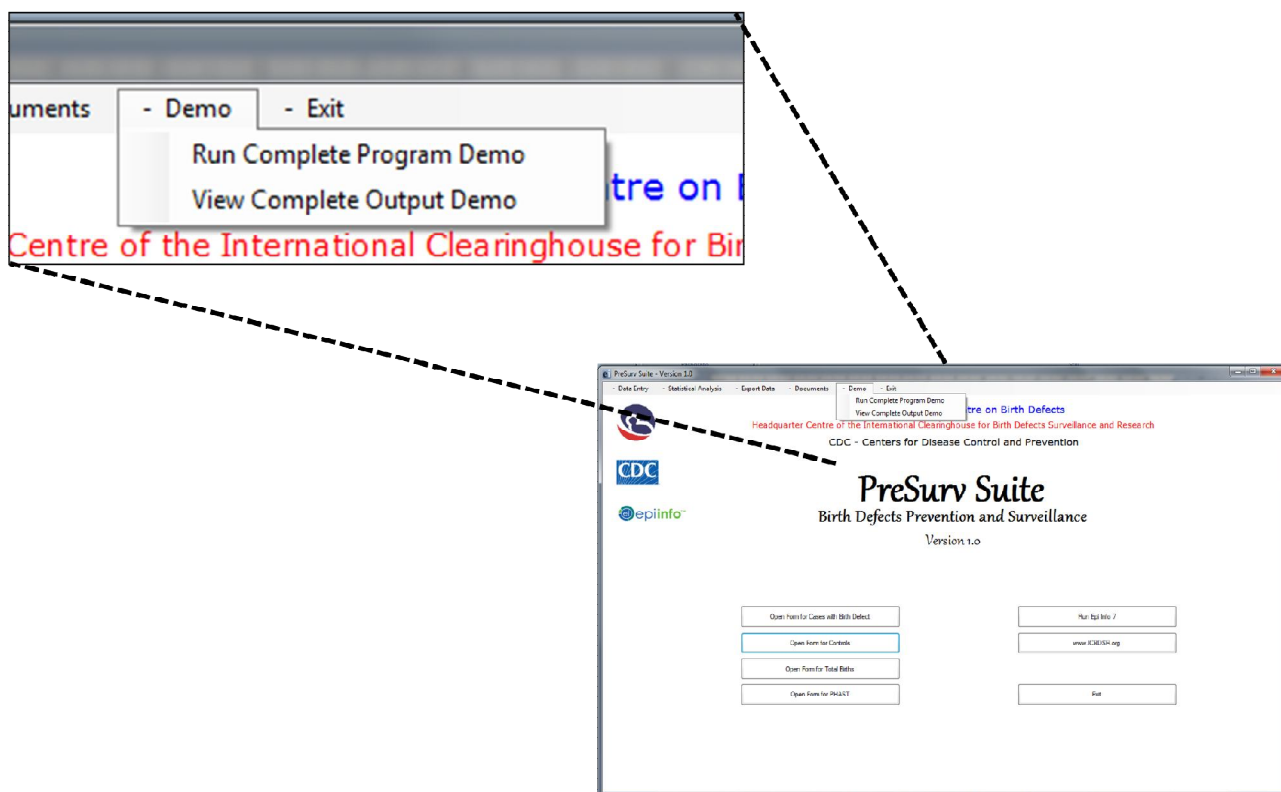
uments - Demo - Exit

Run Complete Program Demo

View Complete Output Demo

tre on B

Centre of the International Clearinghouse for Bir

PreSurv Suite - Version 1.0

- Data Entry - Statistical Analysis - Export Data - Documents - Demo - Exit

Run Complete Program Demo

View Complete Output Demo

tre on Birth Defects

Headquarter Centre of the International Clearinghouse for Birth Defects Surveillance and Research

CDC - Centers for Disease Control and Prevention

CDC

epiinfo™

PreSurv Suite

Birth Defects Prevention and Surveillance

Version 1.0

Open Form for Cases with Birth Defect

Open Form for Controls

Open Form for Total Births

Open Form for PHAST

Run Epi Info 7

www.ICBDSR.org

Exit